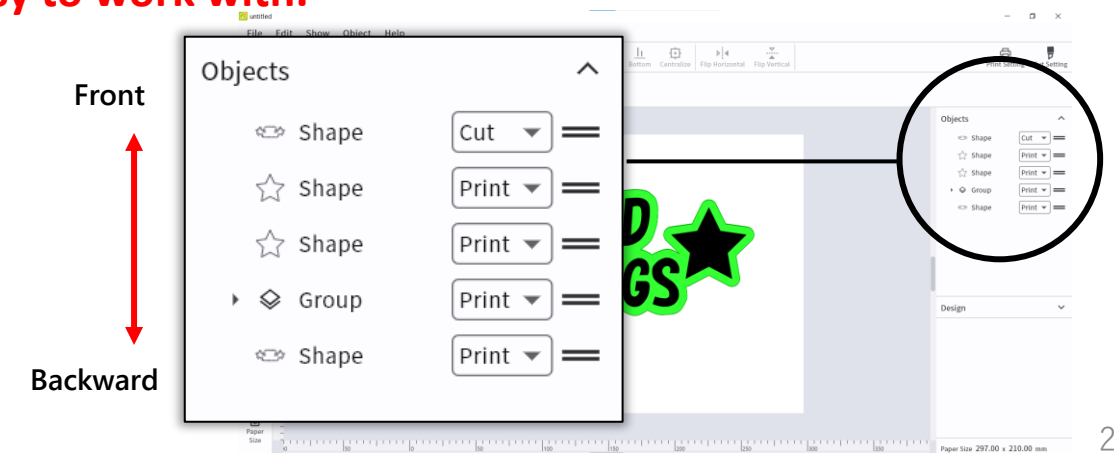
sy to work with.

untitled

File Edit Show Object Help

Bottom Centralize Flip Horizontal Flip Vertical

Print Setting Tool Setting

Front

Backward

Objects

Shape Cut

Shape Print

Shape Print

Group Print

Shape Print

Objects

Shape Cut

Shape Print

Shape Print

Group Print

Shape Print

Design

D
GS

Paper Size

Paper Size 297.00 x 210.00 mm

2